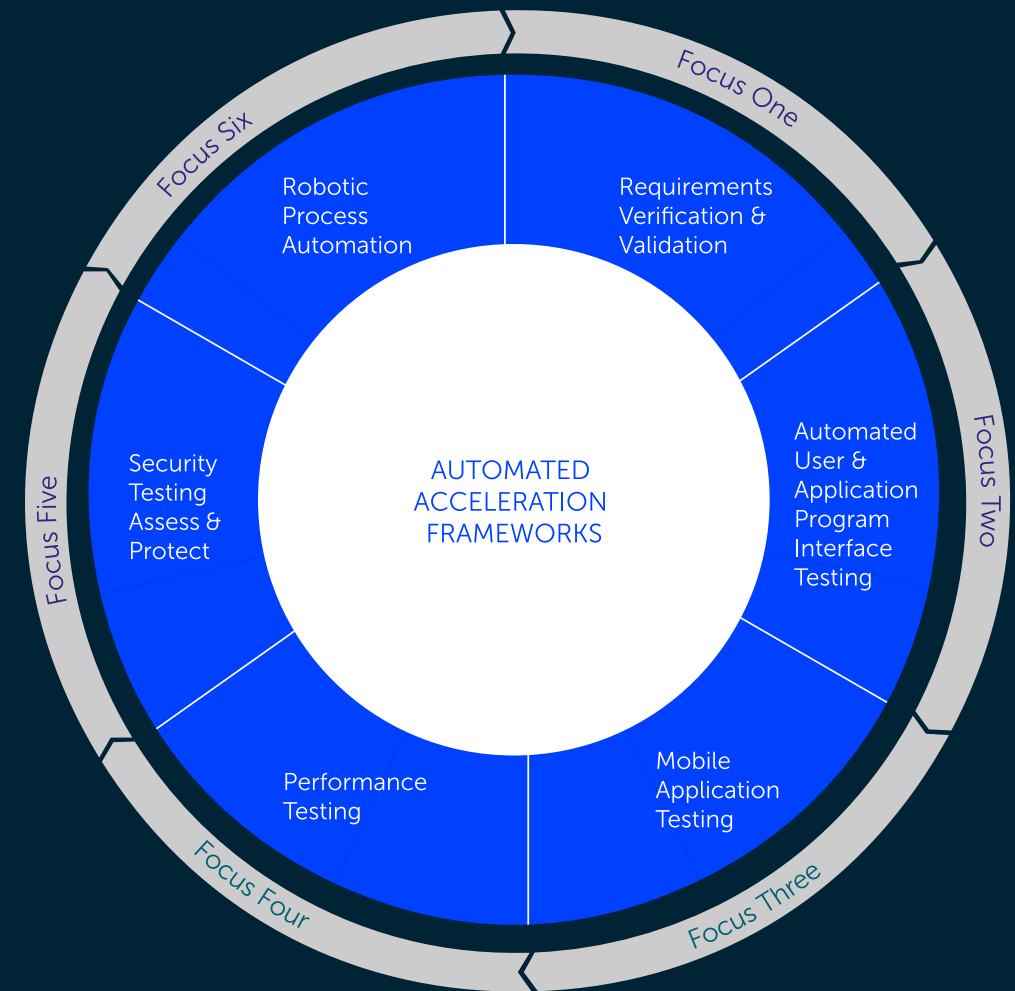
AUTOMATED ACCELERATION FRAMEWORKS

Focus One

Requirements Verification & Validation

Focus Two

Automated User & Application Program Interface Testing

Focus Three

Mobile Application Testing

Focus Four

Performance Testing

Focus Five

Security Testing Assess & Protect

Focus Six

Robotic Process Automation